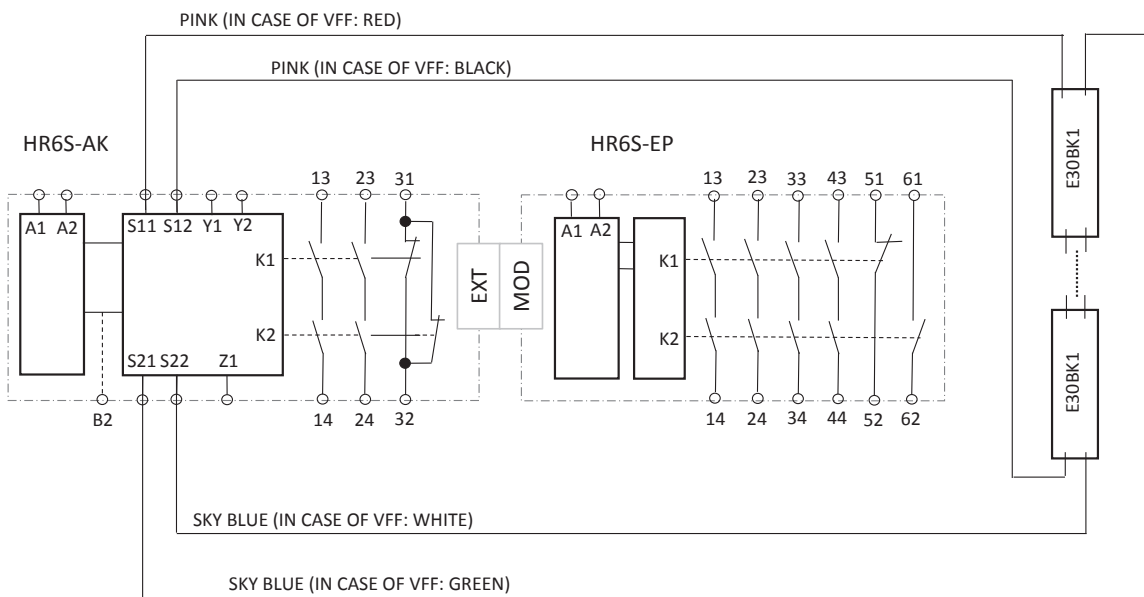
PINK (IN CASE OF VFF: RED)

PINK (IN CASE OF VFF: BLACK)

HR6S-AK

A1 A2

S11 S12 Y1 Y2

K1

K2

S21 S22 Z1

B2

13 23 31

14 24 32

EXT

MOD

HR6S-EP

A1 A2

K1

K2

13 23 33 43 51 61

14 24 34 44 52 62

E30BK1

E30BK1

SKY BLUE (IN CASE OF VFF: WHITE)

SKY BLUE (IN CASE OF VFF: GREEN)